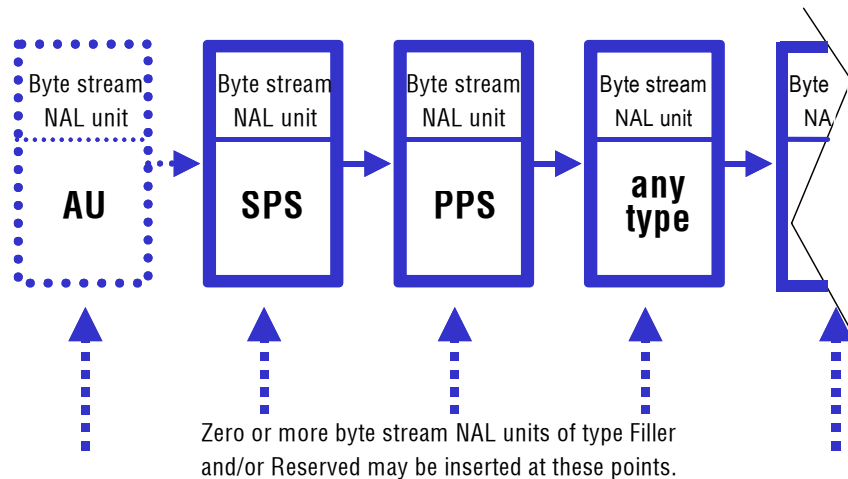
Byte stream NAL unit

AU

Byte stream NAL unit

SPS

Byte stream NAL unit

PPS

Byte stream NAL unit

any type

Byte

NA

Zero or more byte stream NAL units of type Filler and/or Reserved may be inserted at these points.